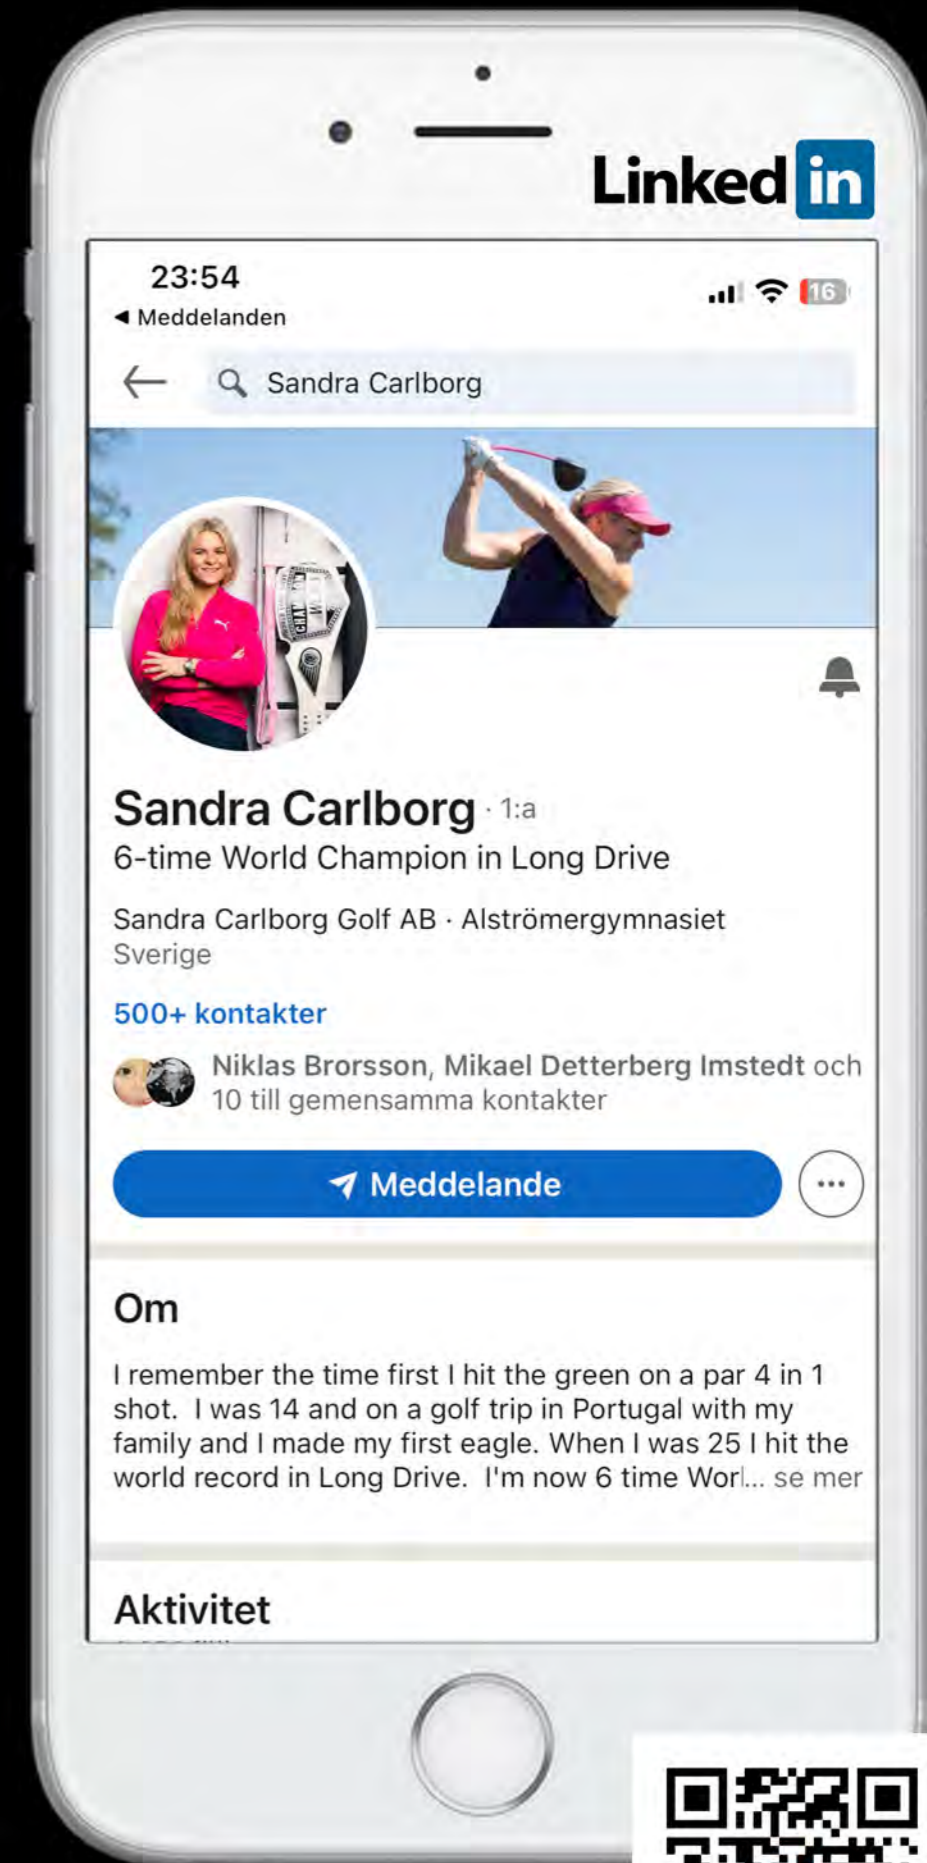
Linked in

23:54
◀ Meddelanden

16

Sandra Carlborg

Sandra Carlborg · 1:a
6-time World Champion in Long Drive

Sandra Carlborg Golf AB · Alströmergymnasiet
Sverige

500+ kontakter

Niklas Brorsson, Mikael Detterberg Imstedt och 10 till gemensamma kontakter

Meddelande

Om

I remember the time first I hit the green on a par 4 in 1 shot. I was 14 and on a golf trip in Portugal with my family and I made my first eagle. When I was 25 I hit the world record in Long Drive. I'm now 6 time Worl... se mer

Aktivitet